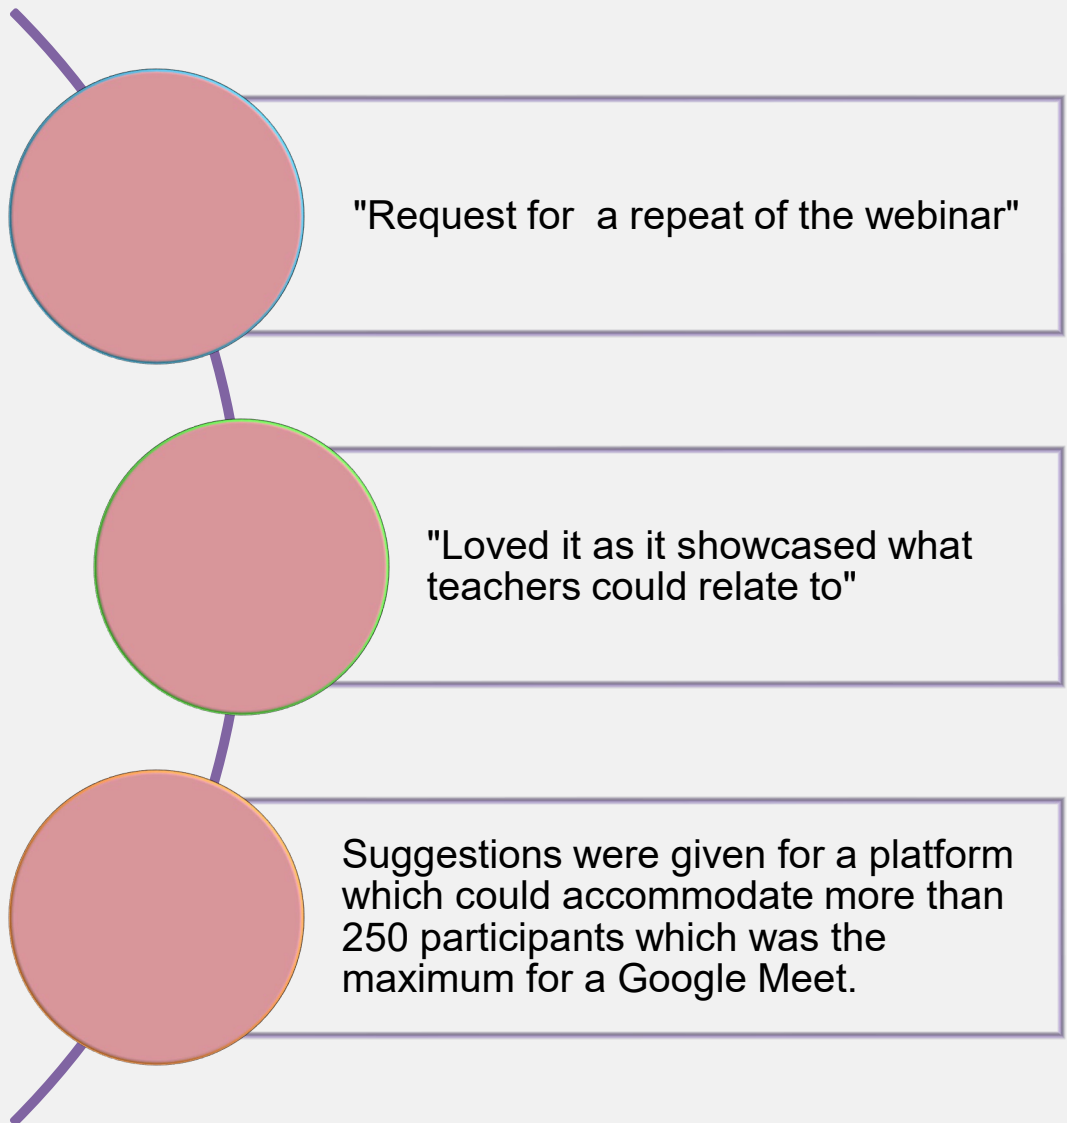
"Request for  a repeat of the webinar"

"Loved it as it showcased what teachers could relate to"

Suggestions were given for a platform which could accommodate more than 250 participants which was the maximum for a Google Meet.